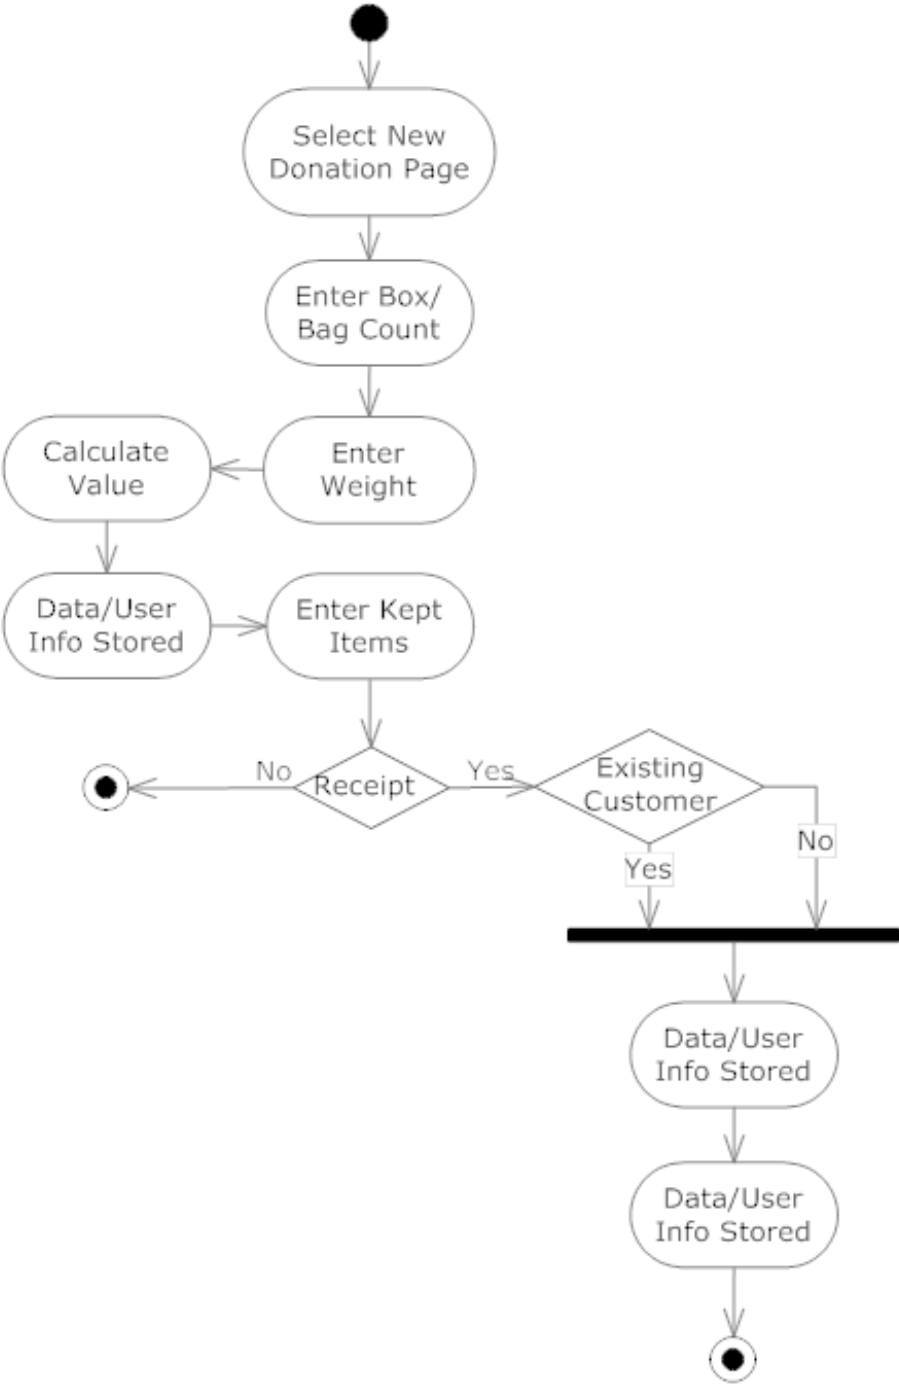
Select New Donation Page

Enter Box/ Bag Count

Enter Weight

Calculate Value

Data/User Info Stored

Enter Kept Items

No

Receipt

Yes

Existing Customer

No

Yes

Data/User Info Stored

Data/User Info Stored